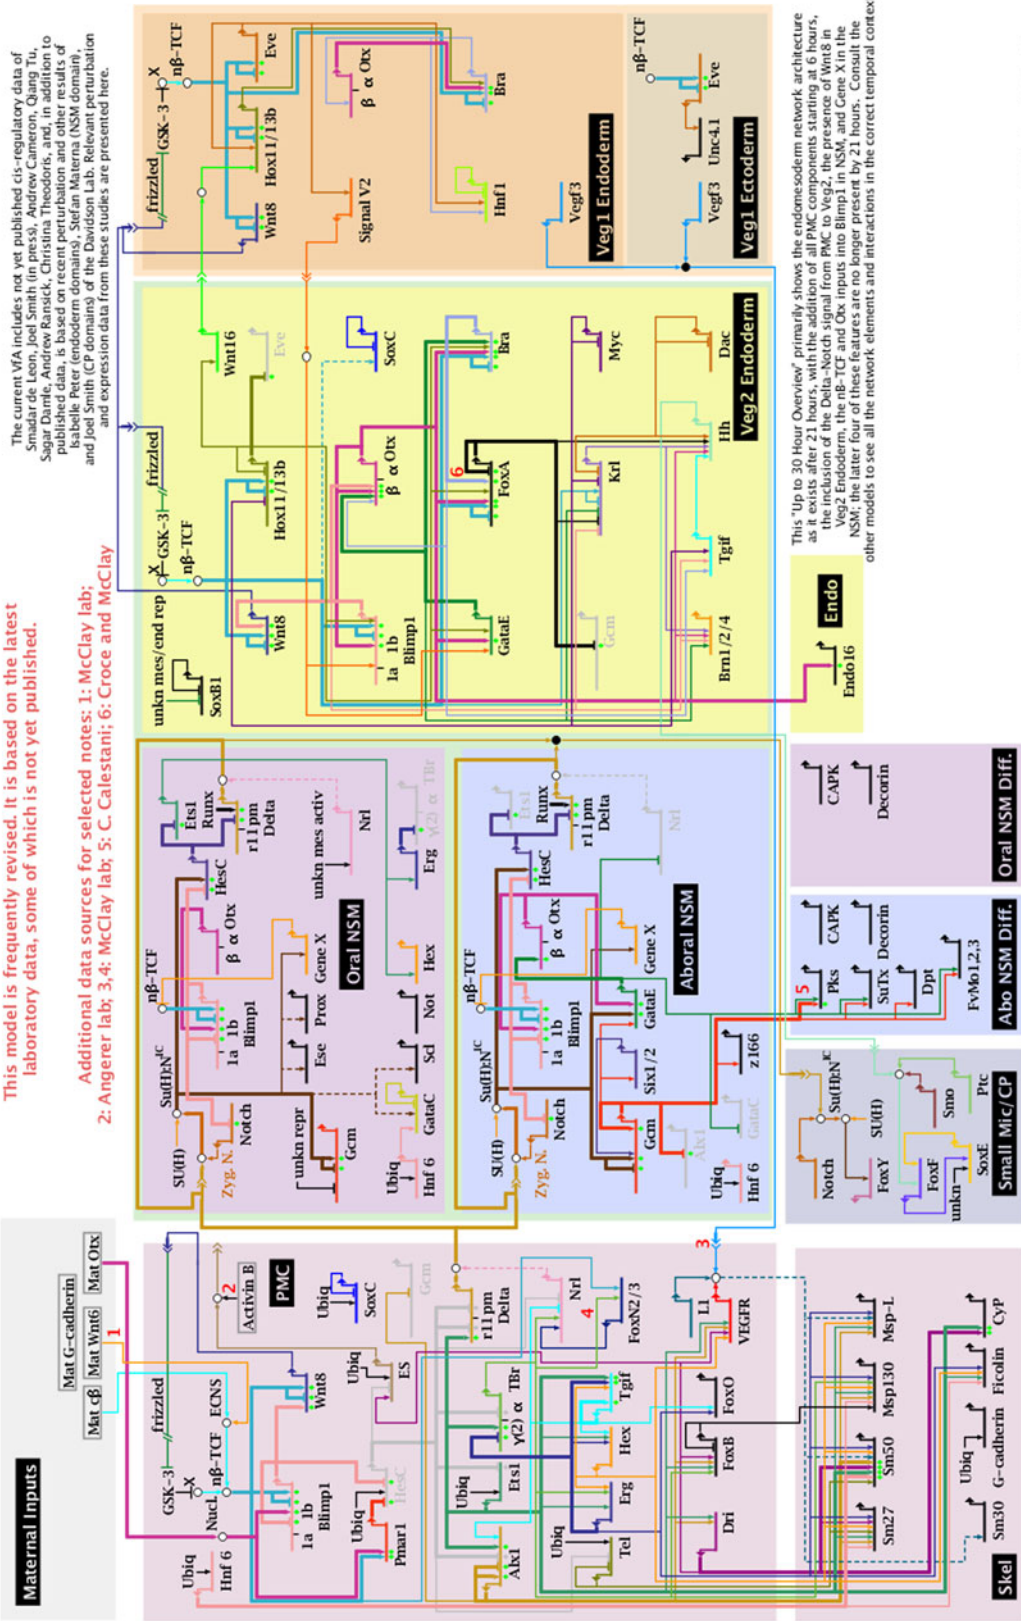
This model is frequently revised. It is based on the latest laboratory data, some of which is not yet published.

Additional data sources for selected notes: 1: McClay lab; 2: Angerer lab; 3,4: McClay lab; 5: C. Calestani; 6: Croce and McClay

The current VFA includes not yet published cis-regulatory data of Smadar de Leon, Joel Smith (in press), Andrew Cameron, Qiang Tu, Sagar Damle, Andrew Ransick, Christina Theodoris, and, in addition to published data, is based on recent perturbation and other results of Isabelle Peter (endoderm domains), Stefan Materna (NSM domain), and Joel Smith (CP domains) of the Davidson Lab. Relevant perturbation and expression data from these studies are presented here.

This 'Up to 30 Hour Overview' primarily shows the endomesoderm network architecture as it exists after 21 hours, with the addition of all PMC components starting at 6 hours, the inclusion of the Delta-Notch signal from PMC to Veg2, the presence of Wnt8 in Veg2 Endoderm, the nB-TCF and Otx inputs into Blimp1 in NSM, and Gene X in the NSM; the latter four of these features are no longer present by 21 hours. Consult the other models to see all the network elements and interactions in the correct temporal contex

Maternal Inputs
Mat G-cadherin
Mat Wnt6
Mat Otx
Mat cβ
frizzled
GSK-3
X
nβ-TCF
ECNS
Nucl.
Ubiq
Hnf 6
1a 1b Blimp1
HesC
Ubiq
Pmar1
Wnt8
Ubiq
ES
Activin B
PMC
Ubiq
SoxC
Gcm
r11 pm Delta
Nrl
FoxN2/3
L1
VEGFR
Alx1
Ubiq
Ets1
Ubiq
Tel
Erg
Hex
γ(2) α TBr
Tgif
FoxO
FoxB
Dri
Sm27
Sm50
Msp130
Msp-L
Sm30
Ubiq
G-cadherin
Ficolin
CyP
Skel

Oral NSM
SU(H)
Zyg. N.
Su(H):N$^{IC}$
Notch
nβ-TCF
1a 1b Blimp1
Ets1
Runx
HesC
r11 pm Delta
β α Otx
unkn mes activ
Nrl
Tbr
γ(2) α
Erg
Gene X
Prox
Ese
unkn repr
Gcm
GataC
Scl
Not
Hex
Ubiq
Hnf 6

Aboral NSM
SU(H)
Zyg. N.
Su(H):N$^{IC}$
Notch
nβ-TCF
1a 1b Blimp1
Ets1
Runx
HesC
r11 pm Delta
Nrl
β α Otx
Gene X
GataE
Six1/2
z166
Gcm
Alx1
GataC
Ubiq
Hnf 6

Veg2 Endoderm
unkn mes/end rep
SoxB1
X
GSK-3
nβ-TCF
frizzled
Wnt8
1a 1b Blimp1
Hox11/13b
β α Otx
Wnt16
Eve
SoxC
Bra
FoxA
GataE
Gcm
Krl
Myc
Tgif
Hh
Dac
Brn1/2/4

Endo
Endo16

Veg1 Endoderm
frizzled
GSK-3
X
nβ-TCF
Eve
Hox11/13b
Wnt8
β α Otx
Bra
Signal V2
Hnf1
Vegf3

Veg1 Ectoderm
nβ-TCF
Eve
Unc4.1
Vegf3

Oral NSM Diff.
CAPK
Decorin

Abo NSM Diff.
CAPK
Pks
Decorin
SuTx
Dpt
FvMo1,2,3

Small Mic/CP
Notch
Su(H):N$^{IC}$
SU(H)
FoxY
Smo
Ptc
FoxF
SoxE
unkn

1
2
3
4
5
6